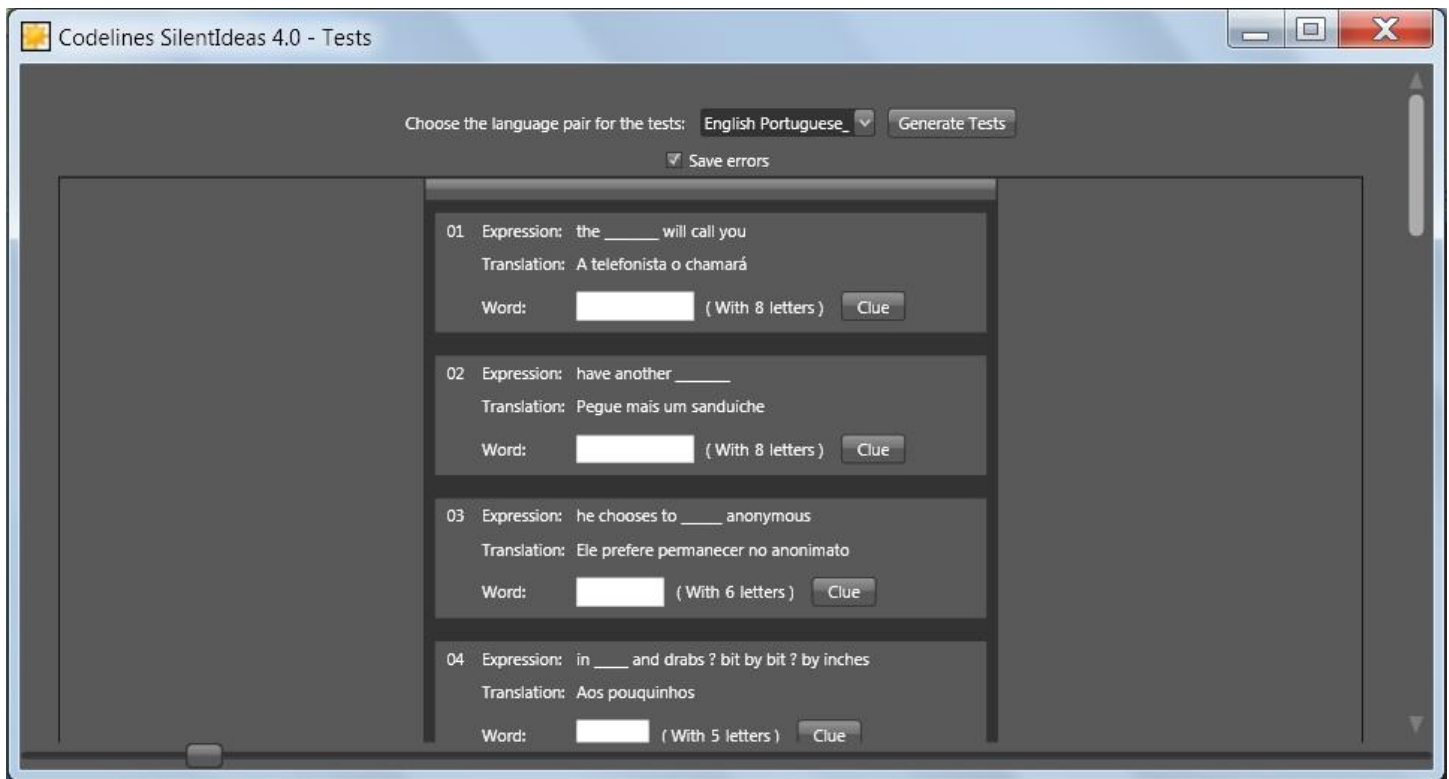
Codelines SilentIdeas 4.0 - Tests

Choose the language pair for the tests: English Portuguese_ Generate Tests

Save errors

01 Expression: the ______ will call you
Translation: A telefonista o chamará
Word: ( With 8 letters ) Clue

02 Expression: have another ______
Translation: Pegue mais um sanduiche
Word: ( With 8 letters ) Clue

03 Expression: he chooses to _____ anonymous
Translation: Ele prefere permanecer no anonimato
Word: ( With 6 letters ) Clue

04 Expression: in ____ and drabs ? bit by bit ? by inches
Translation: Aos pouquinhos
Word: ( With 5 letters ) Clue